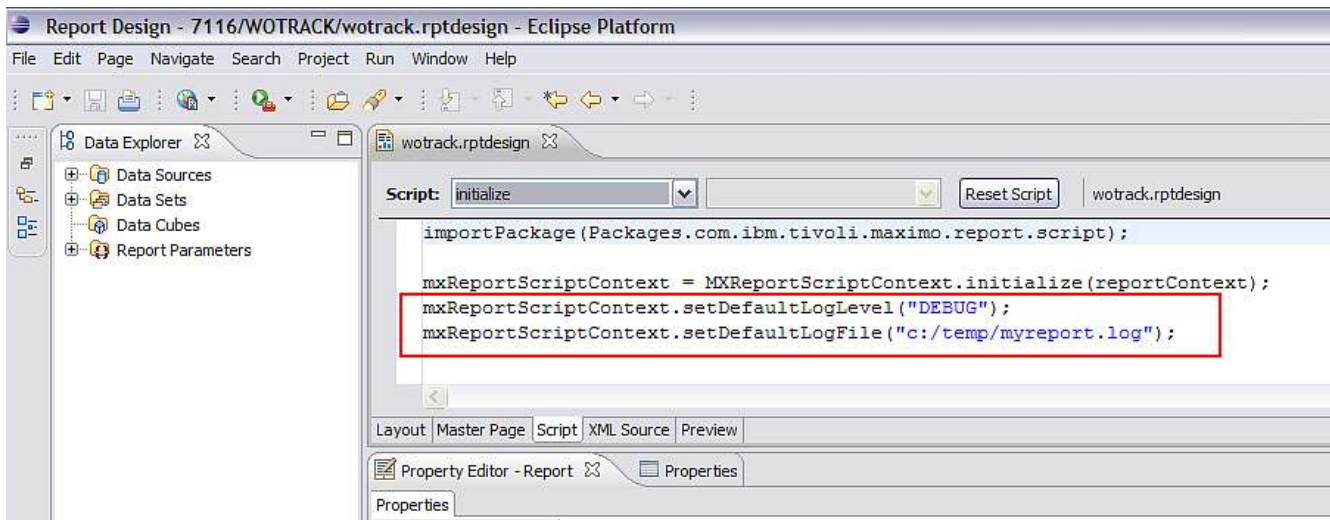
Report Design - 7116/WOTRACK/wotrack.rptdesign - Eclipse Platform

File Edit Page Navigate Search Project Run Window Help

Data Explorer

Data Sources
Data Sets
Data Cubes
Report Parameters

wotrack.rptdesign

Script: initialize

Reset Script

wotrack.rptdesign

importPackage(Packages.com.ibm.tivoli.maximo.report.script);

mxReportScriptContext = MXReportScriptContext.initialize(reportContext);
mxReportScriptContext.setDefaultLogLevel("DEBUG");
mxReportScriptContext.setDefaultLogFile("c:/temp/myreport.log");

Layout | Master Page | Script | XML Source | Preview

Property Editor - Report

Properties

Properties